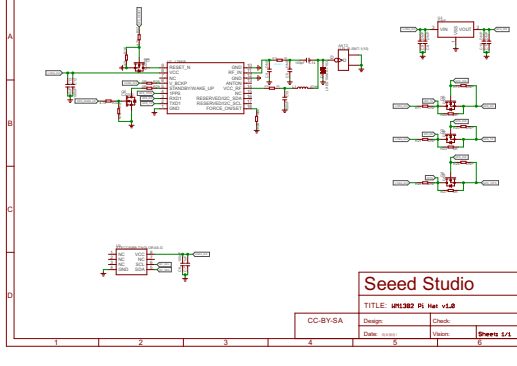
A
B
C
D
1
2
3
4
5
6
RESET_N
VCC
NC
V_BCKP
STANDBY/WAKE_UP
1PPS
RXD1
TXD1
GND
GND
RF_IN
GND
ANTON
VCC_RF
NC
RESERVED/I2C_SCL
RESERVED/I2C_SDA
FORCE_ON/EXT
VIN
VOUT
NC
VCC
NC
WP
NC
SCL
GND
SDA
Seeed Studio
TITLE: WM1302 Pi Hat v1.0
CC-BY-SA
Design:
Check:
Date:
Vision:
Sheet: 1/1